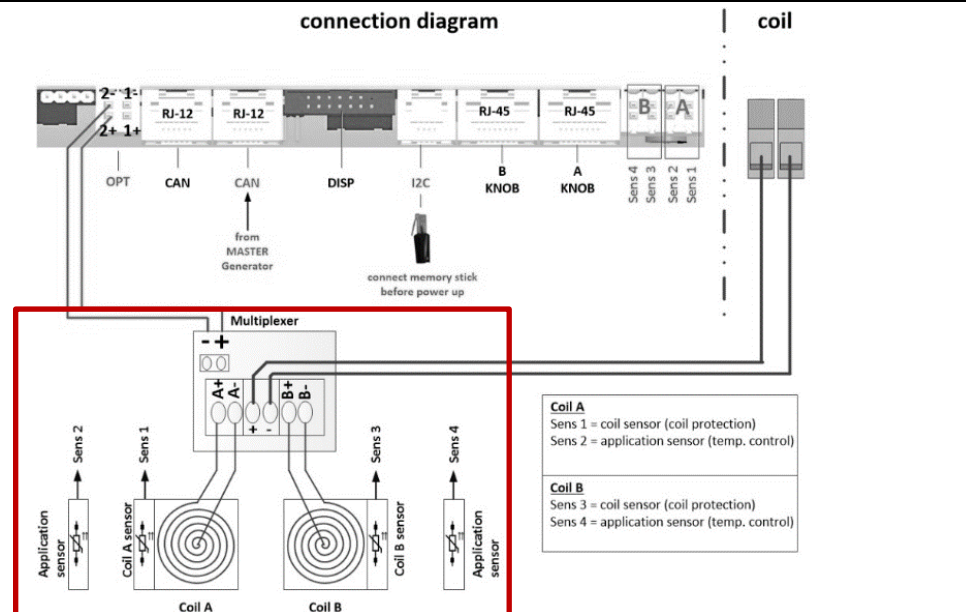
connection diagram

coil

2- 1-
2+ 1+

RJ-12

RJ-12

RJ-45

RJ-45

B

A

OPT

CAN

CAN

from MASTER Generator

DISP

I2C

connect memory stick before power up

B KNOB

A KNOB

Sens 4

Sens 3

Sens 2

Sens 1

Multiplexer

- +

A+ A-

+ -

B+ B-

Sens 2

Sens 1

Sens 3

Sens 4

Application sensor

Coil A sensor

Coil B sensor

Application sensor

Coil A

Coil B

Coil A
Sens 1 = coil sensor (coil protection)
Sens 2 = application sensor (temp. control)

Coil B
Sens 3 = coil sensor (coil protection)
Sens 4 = application sensor (temp. control)